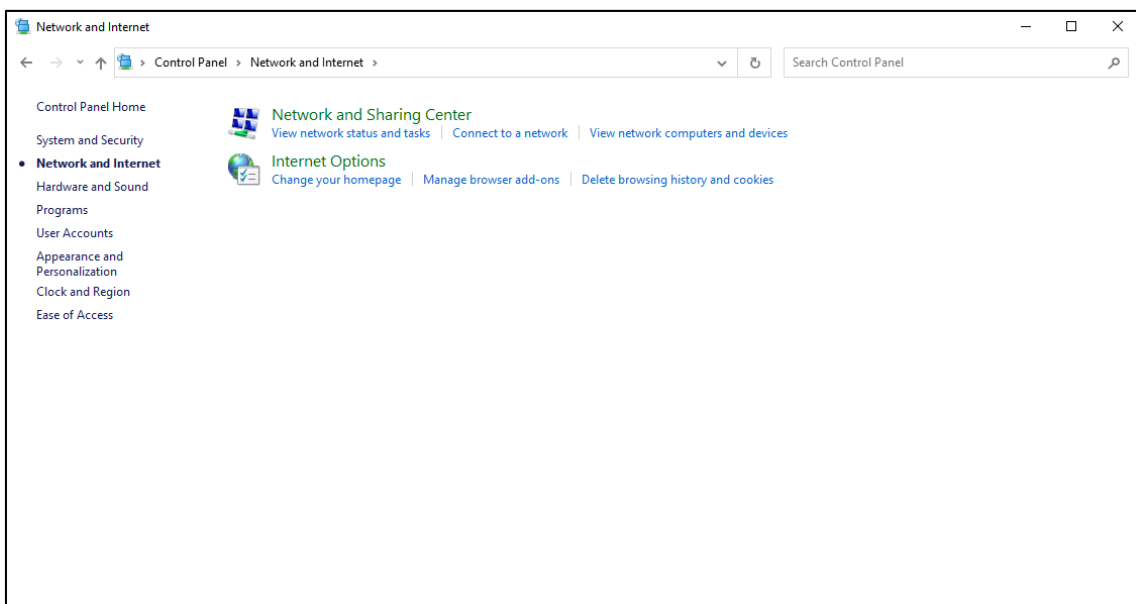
Network and Internet

Control Panel > Network and Internet >

Search Control Panel

Control Panel Home

System and Security
• Network and Internet
Hardware and Sound
Programs
User Accounts
Appearance and Personalization
Clock and Region
Ease of Access

Network and Sharing Center
View network status and tasks | Connect to a network | View network computers and devices

Internet Options
Change your homepage | Manage browser add-ons | Delete browsing history and cookies